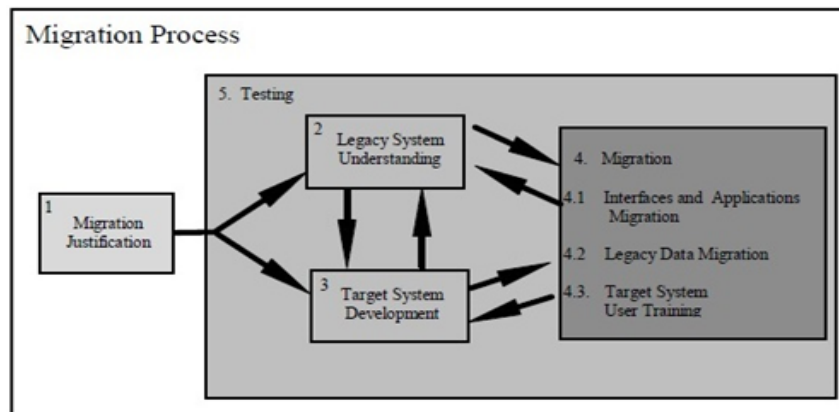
Migration Process

5. Testing

1
Migration Justification

2
Legacy System Understanding

3
Target System Development

4. Migration

4.1 Interfaces and Applications Migration

4.2 Legacy Data Migration

4.3. Target System User Training